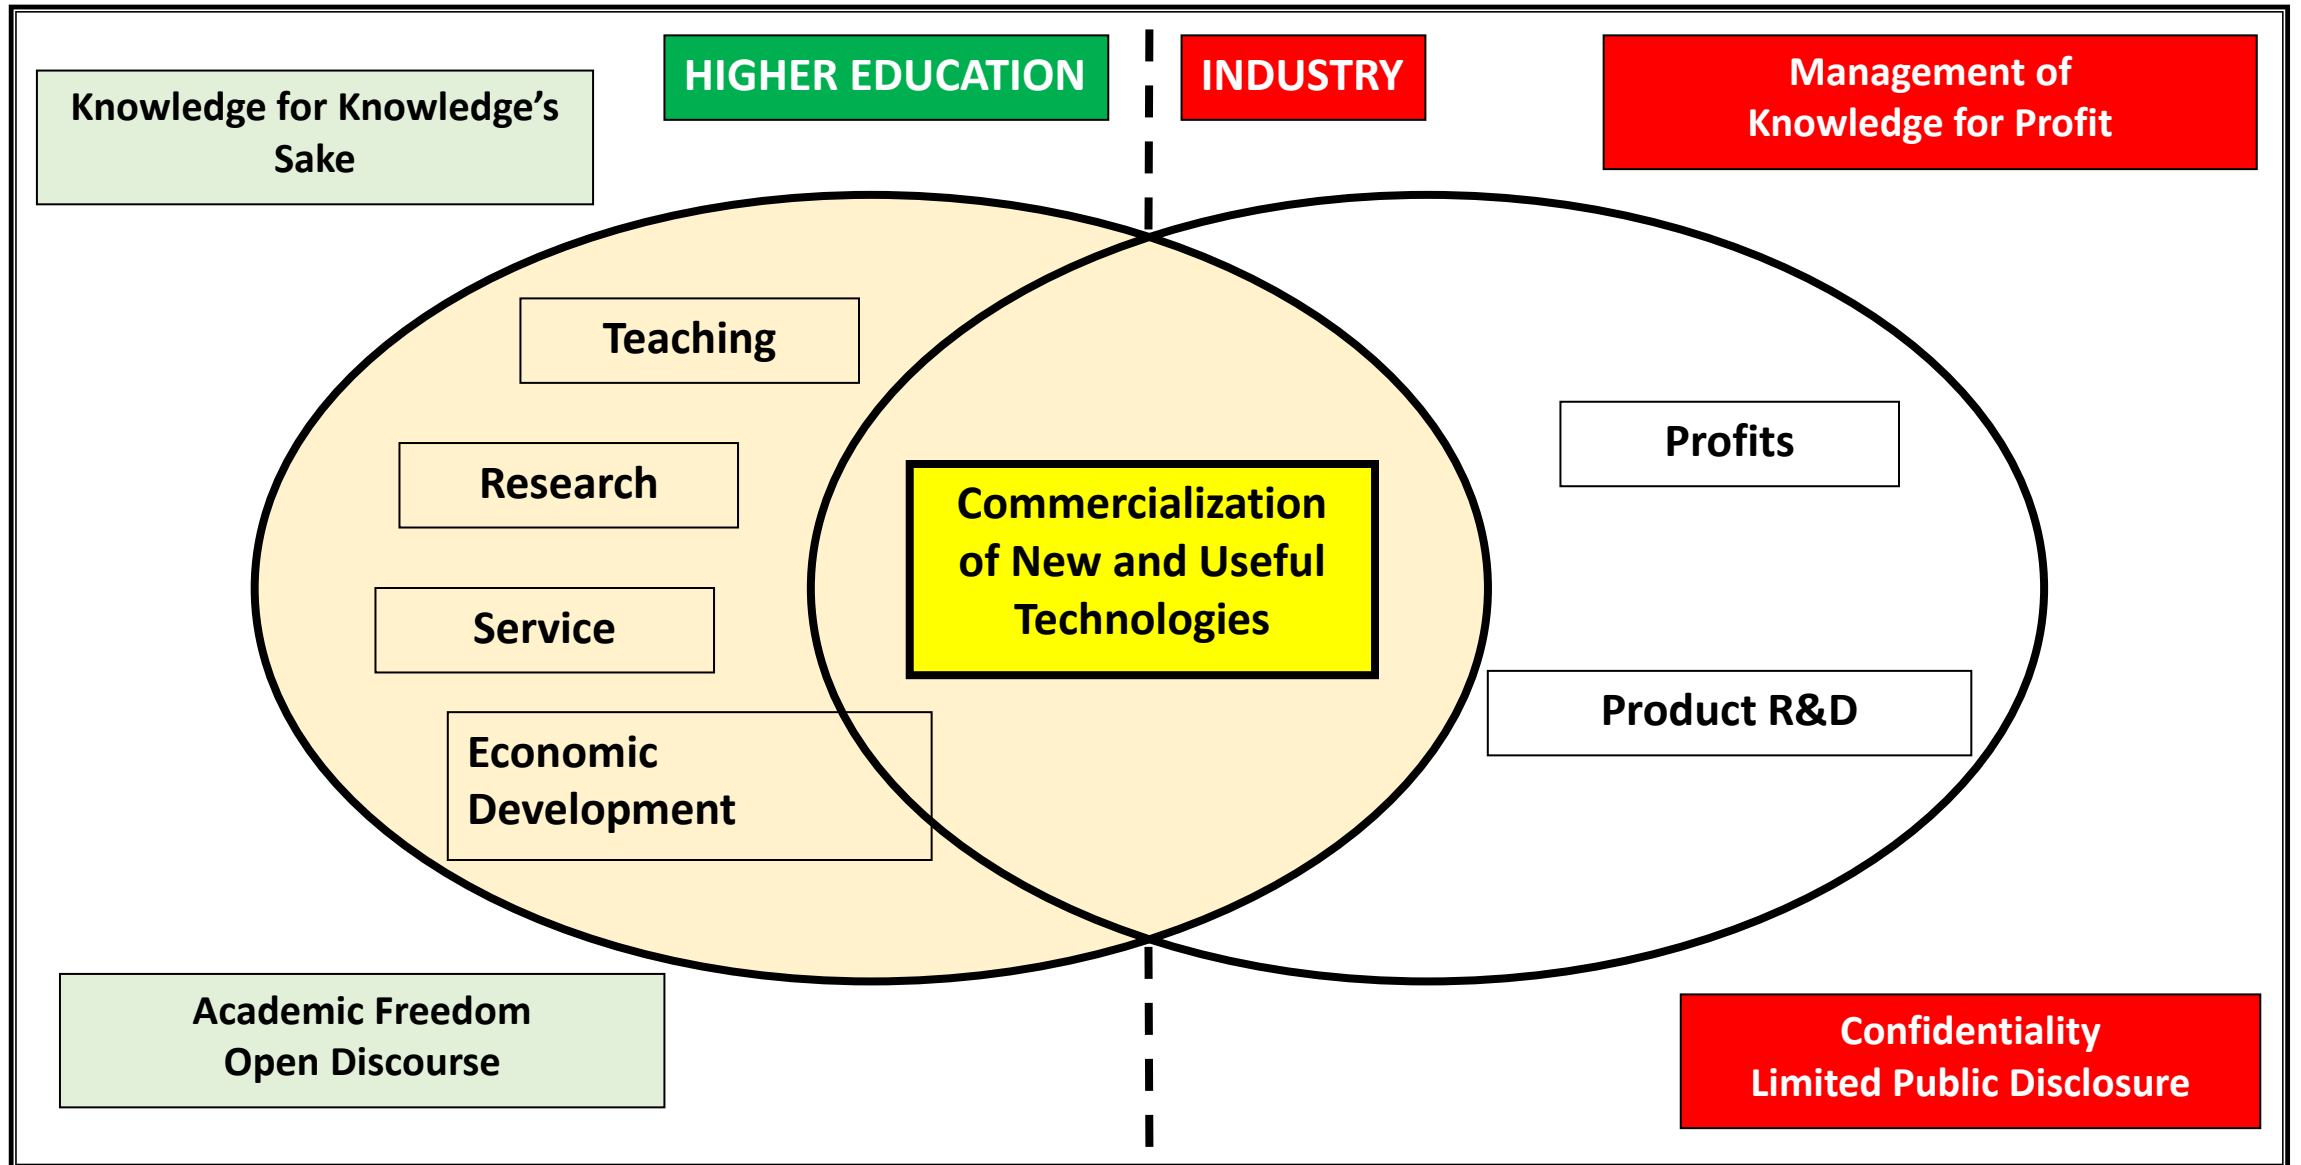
Knowledge for Knowledge's Sake

HIGHER EDUCATION

INDUSTRY

Management of Knowledge for Profit

Teaching

Research

Service

Economic Development

Commercialization of New and Useful Technologies

Profits

Product R&D

Academic Freedom
Open Discourse

Confidentiality
Limited Public Disclosure